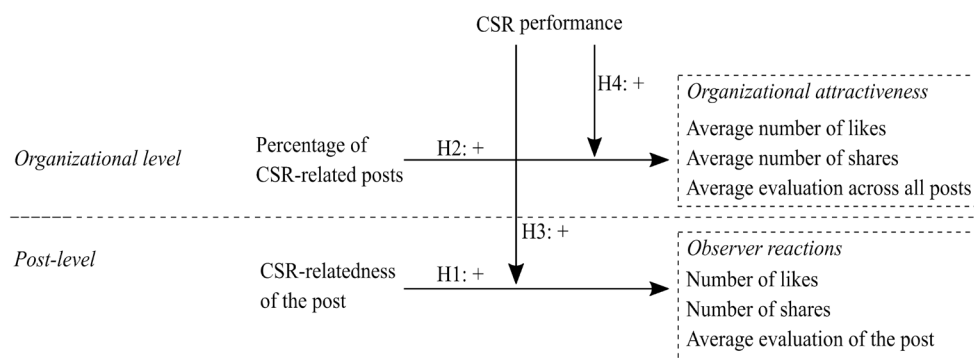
CSR performance

H4: +

Organizational attractiveness
Average number of likes
Average number of shares
Average evaluation across all posts

Organizational level

Percentage of CSR-related posts

H2: +

H3: +

Post-level

CSR-relatedness of the post

H1: +

Observer reactions
Number of likes
Number of shares
Average evaluation of the post